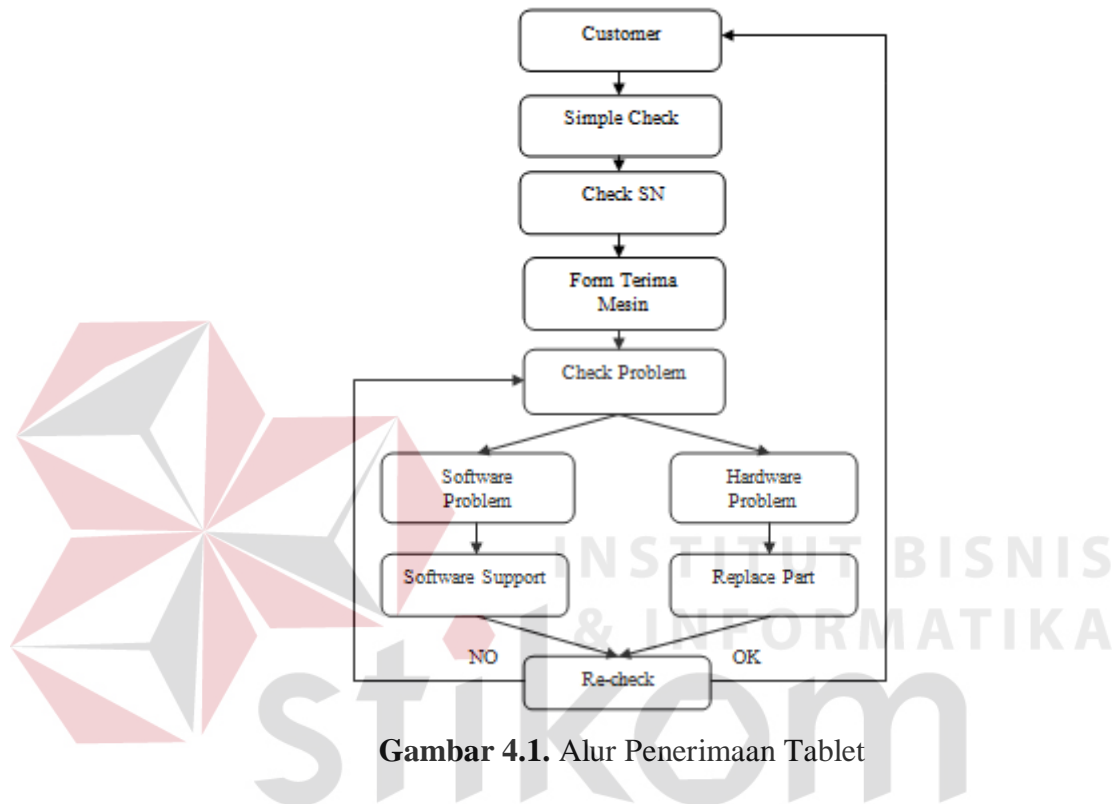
Customer

Simple Check

Check SN

Form Terima Mesin

Check Problem

Software Problem

Hardware Problem

Software Support

Replace Part

NO

OK

Re-check

INSTITUT BISNIS & INFORMATIKA

stikom

**Gambar 4.1.** Alur Penerimaan Tablet